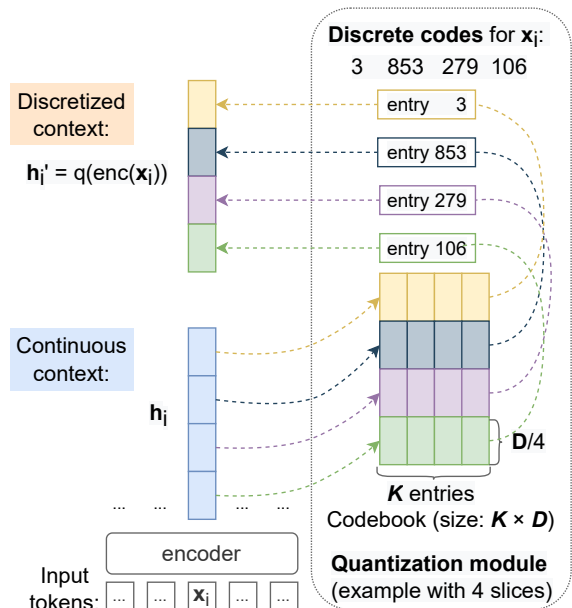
Discrete codes for $\mathbf{x_i}$:
3 853 279 106

Discretized context:

$\mathbf{h_i}' = q(enc(\mathbf{x_i}))$

entry 3

entry 853

entry 279

entry 106

Continuous context:

$\mathbf{h_i}$

D/4

K entries
Codebook (size: $K \times D$)

... ... ... ...

encoder

Input tokens: ... ... $\mathbf{x_i}$ ... ...

Quantization module
(example with 4 slices)